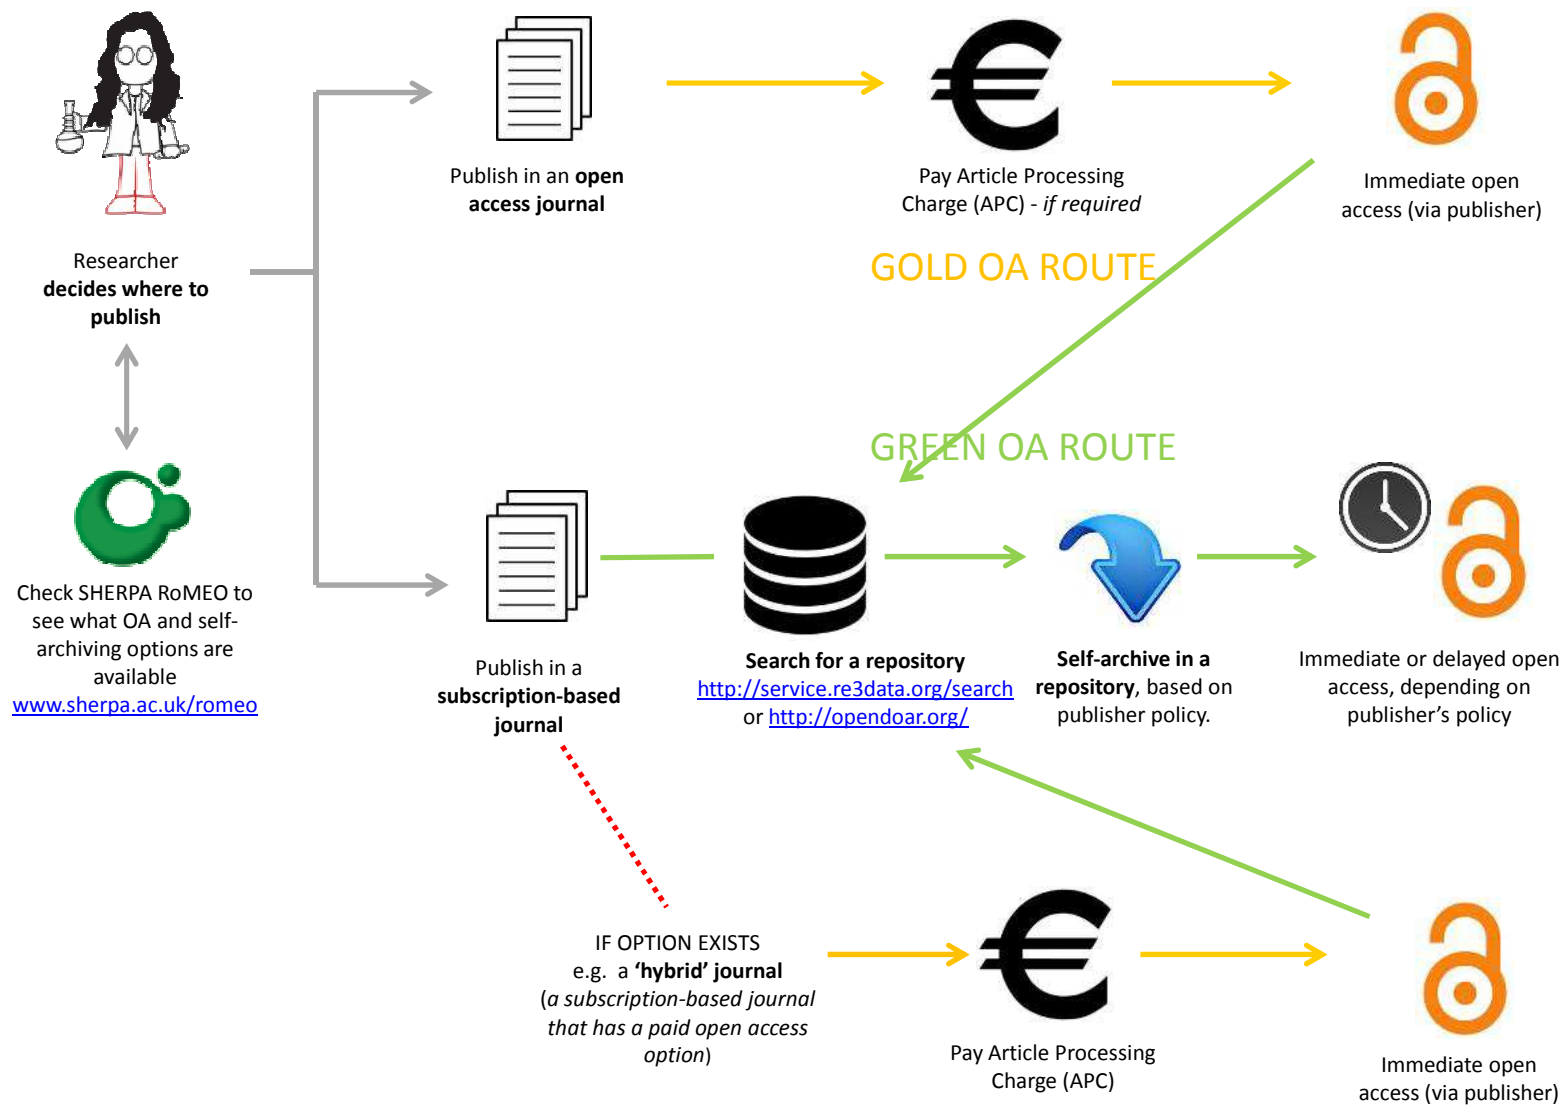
Researcher **decides where to publish**

Check SHERPA RoMEO to see what OA and self-archiving options are available www.sherpa.ac.uk/romeo

Publish in an **open access journal**

Pay Article Processing Charge (APC) - *if required*

Immediate open access (via publisher)

GOLD OA ROUTE

GREEN OA ROUTE

Publish in a **subscription-based journal**

**Search for a repository** http://service.re3data.org/search or http://opendoar.org/

**Self-archive in a repository**, based on publisher policy.

Immediate or delayed open access, depending on publisher's policy

IF OPTION EXISTS e.g. a **'hybrid' journal** (*a subscription-based journal that has a paid open access option*)

Pay Article Processing Charge (APC)

Immediate open access (via publisher)